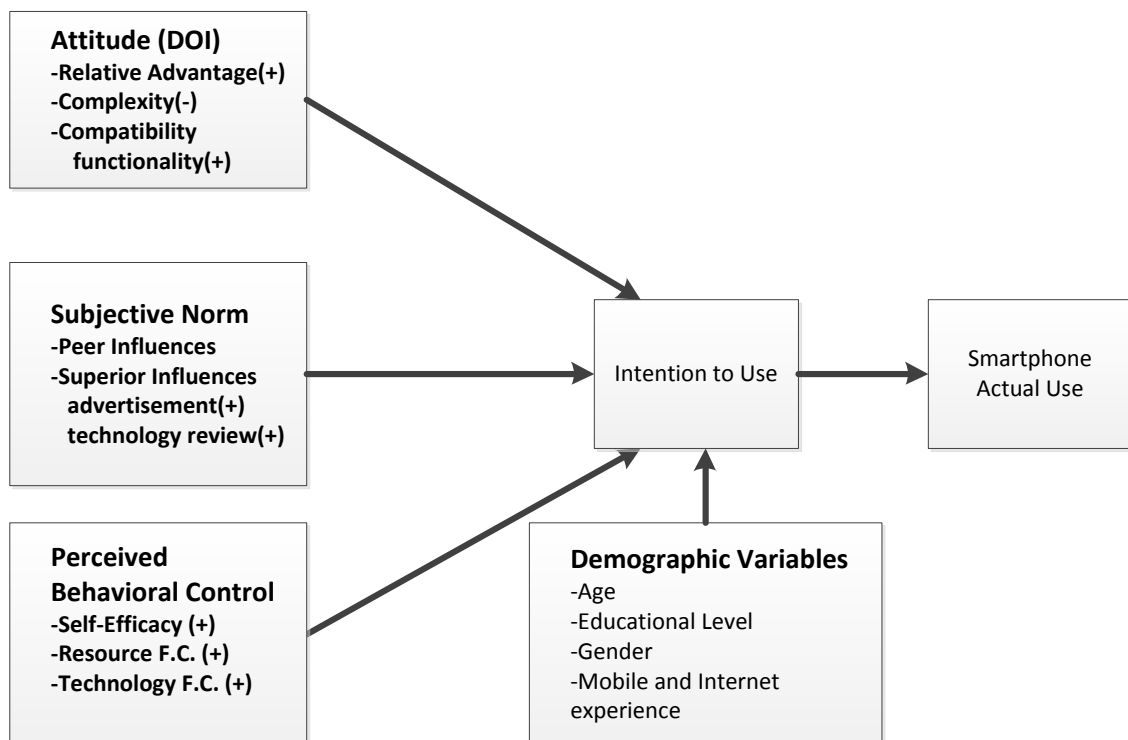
Attitude (DOI)
-Relative Advantage(+)
-Complexity(-)
-Compatibility functionality(+)

Subjective Norm
-Peer Influences
-Superior Influences advertisement(+) technology review(+)

Perceived Behavioral Control
-Self-Efficacy (+)
-Resource F.C. (+)
-Technology F.C. (+)

Intention to Use

Smartphone Actual Use

Demographic Variables
-Age
-Educational Level
-Gender
-Mobile and Internet experience